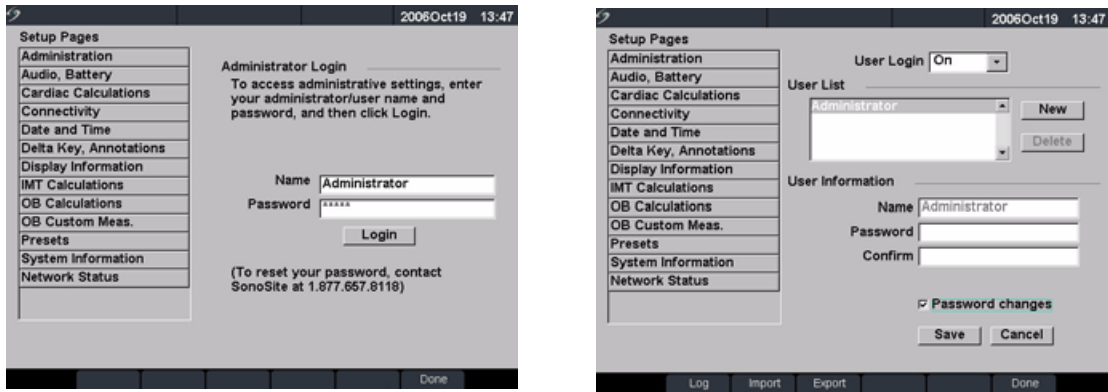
2006Oct19 13:47

Setup Pages
Administration
Audio, Battery
Cardiac Calculations
Connectivity
Date and Time
Delta Key, Annotations
Display Information
IMT Calculations
OB Calculations
OB Custom Meas.
Presets
System Information
Network Status

Administrator Login
To access administrative settings, enter your administrator/user name and password, and then click Login.

Name Administrator
Password *****
Login

(To reset your password, contact SonoSite at 1.877.657.8118)

Done

2006Oct19 13:47

Setup Pages
Administration
Audio, Battery
Cardiac Calculations
Connectivity
Date and Time
Delta Key, Annotations
Display Information
IMT Calculations
OB Calculations
OB Custom Meas.
Presets
System Information
Network Status

User Login On
User List
Administrator
New
Delete
User Information
Name Administrator
Password
Confirm
Password changes
Save Cancel

Log Import Export Done